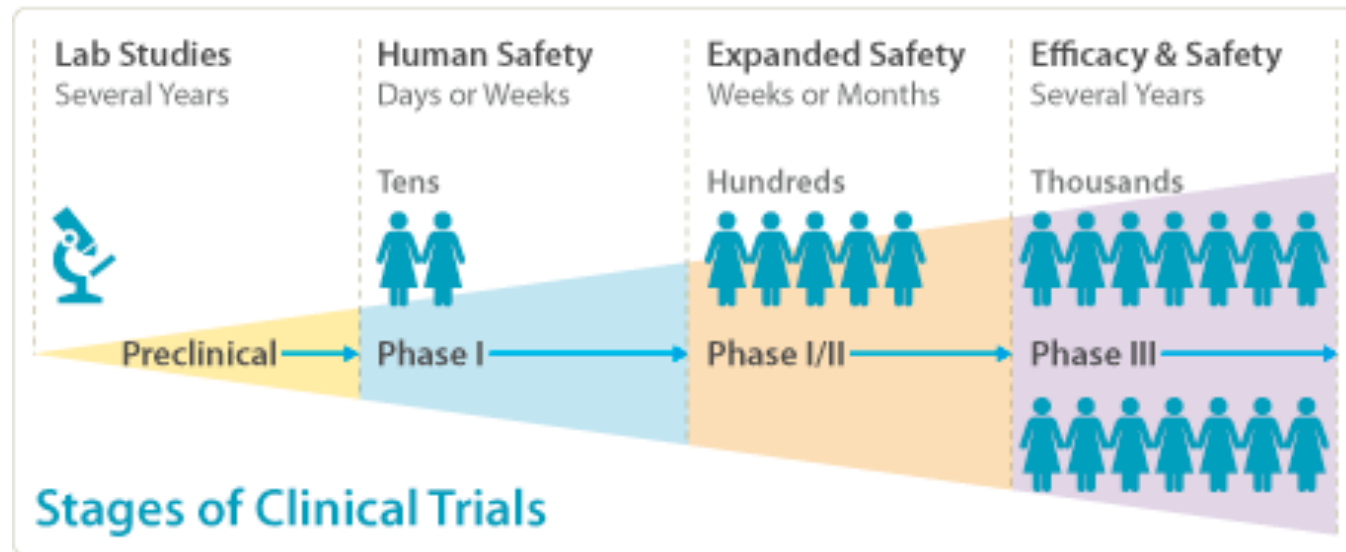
Lab Studies
Several Years

Human Safety
Days or Weeks

Expanded Safety
Weeks or Months

Efficacy & Safety
Several Years

Tens

Hundreds

Thousands

Preclinical

Phase I

Phase I/II

Phase III

Stages of Clinical Trials